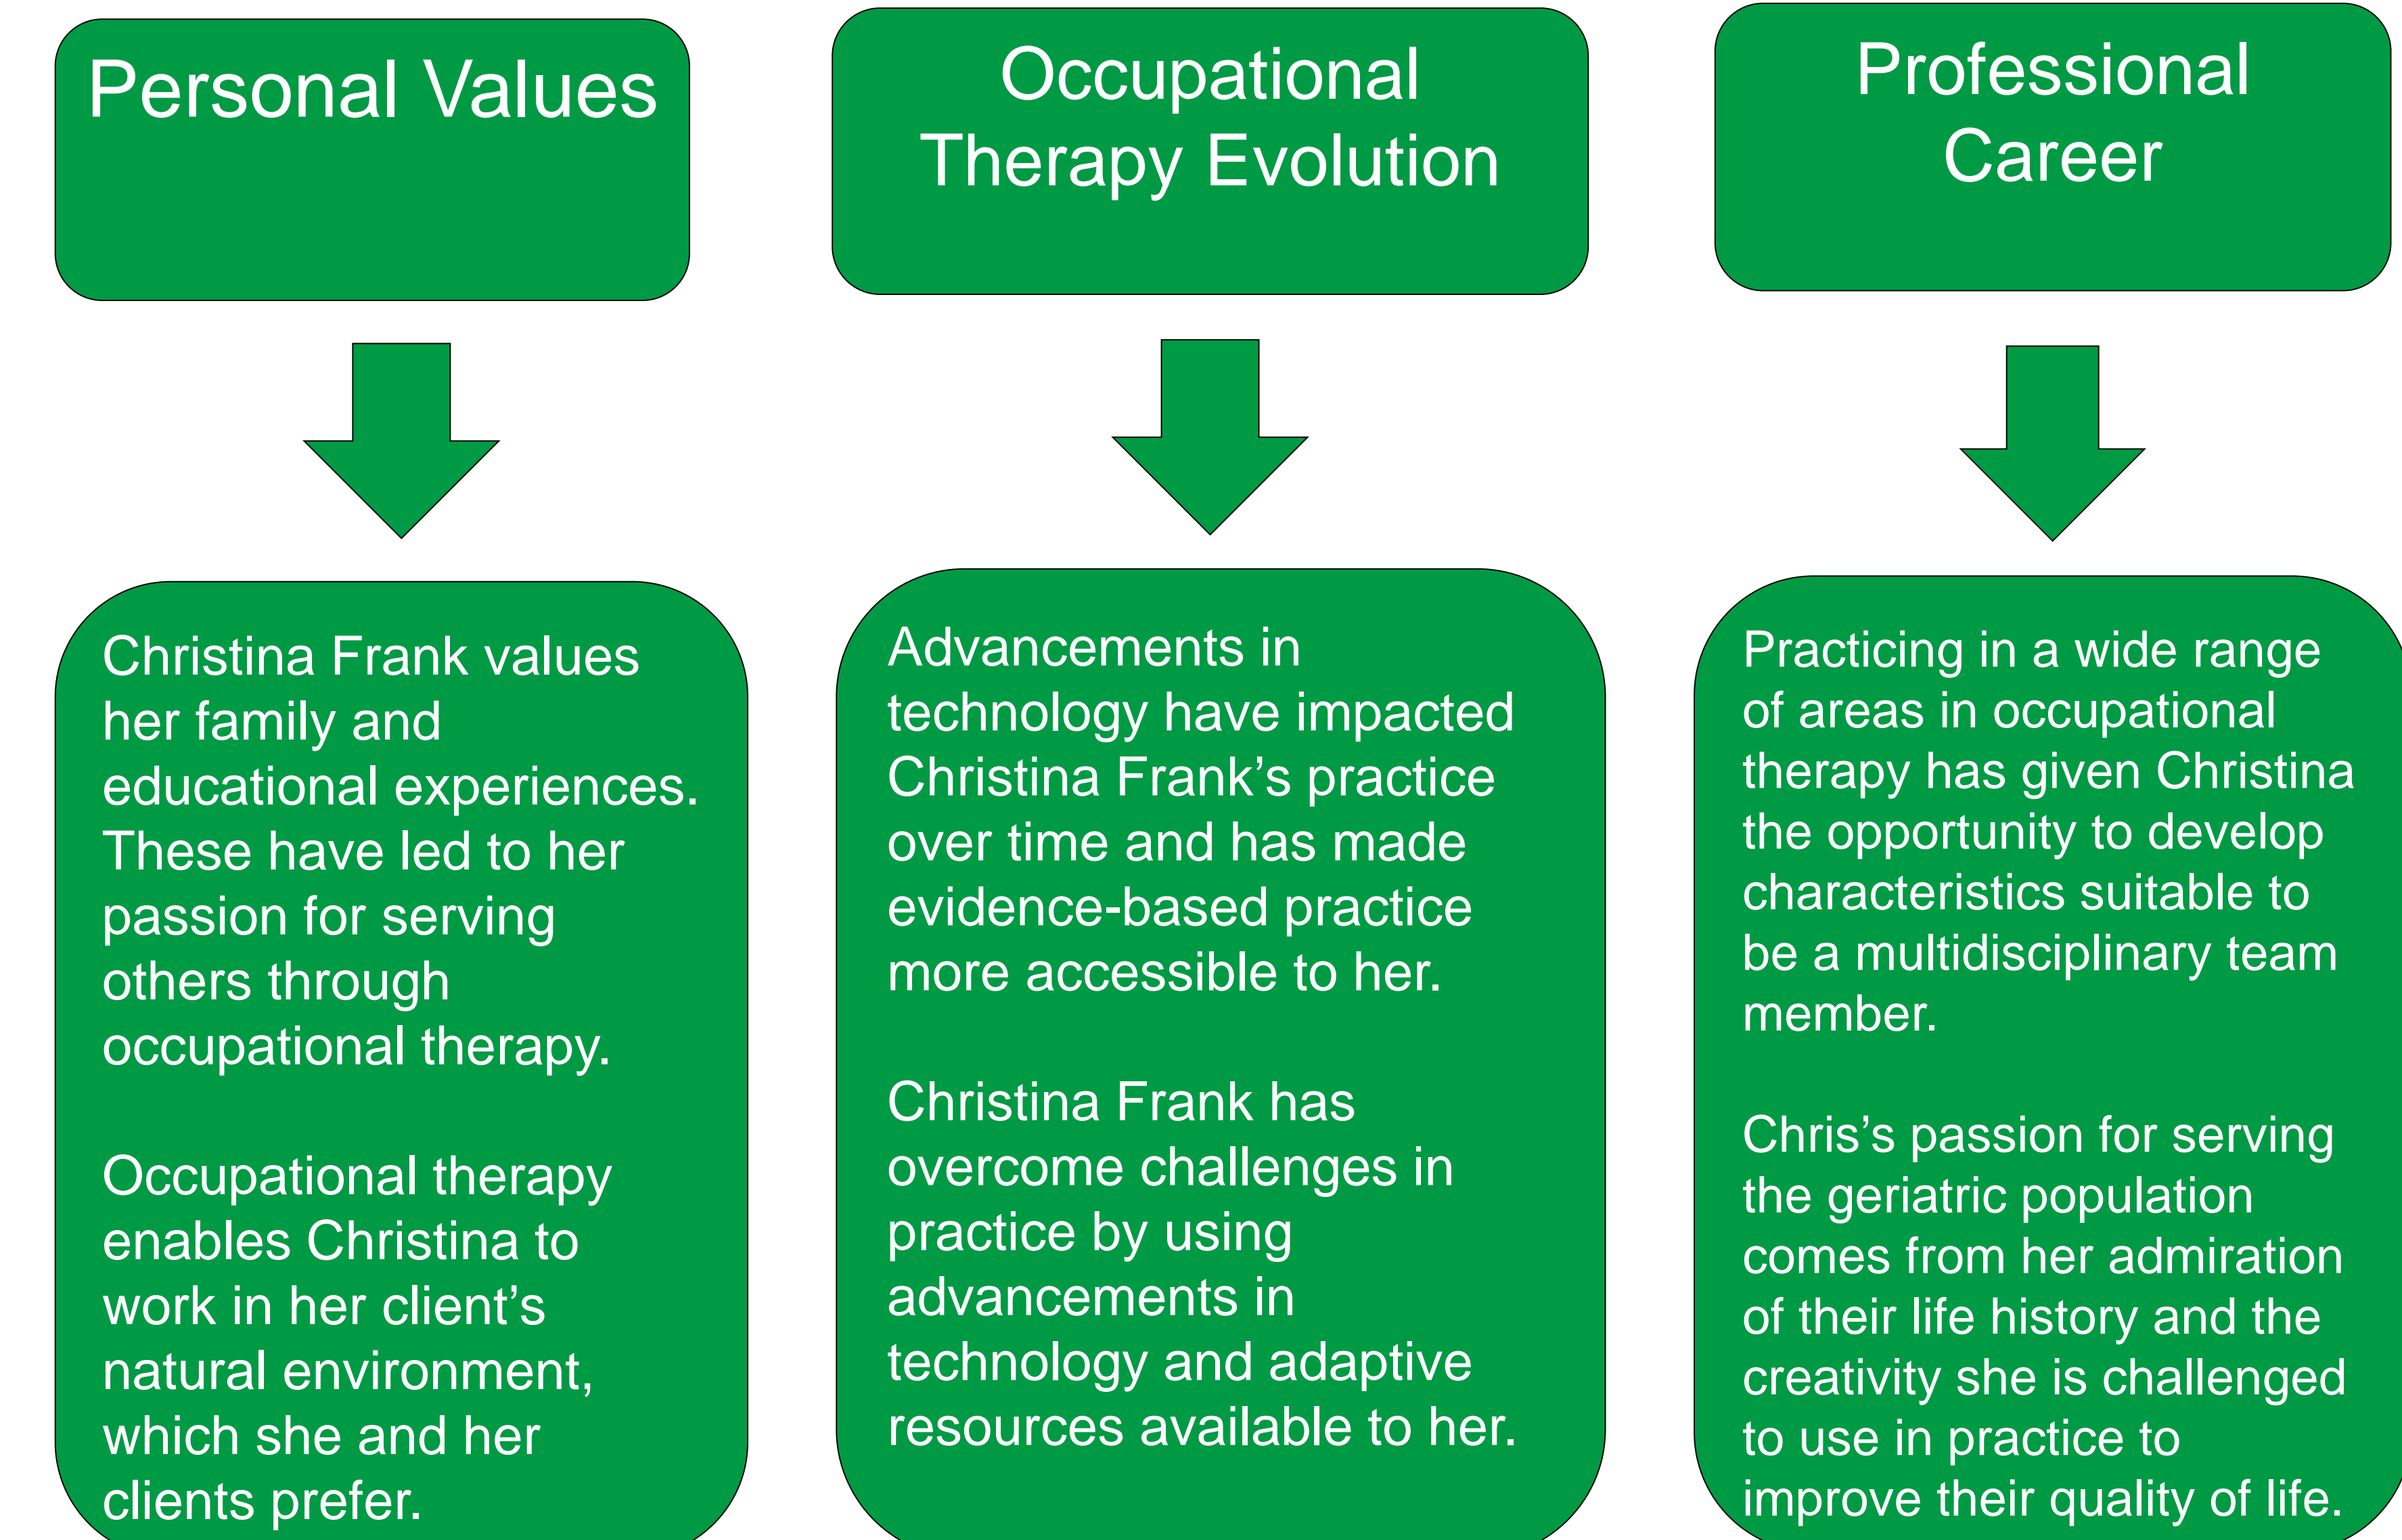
Personal Values

Christina Frank values her family and educational experiences. These have led to her passion for serving others through occupational therapy.

Occupational therapy enables Christina to work in her client's natural environment, which she and her clients prefer.

Occupational Therapy Evolution

Advancements in technology have impacted Christina Frank's practice over time and has made evidence-based practice more accessible to her.

Christina Frank has overcome challenges in practice by using advancements in technology and adaptive resources available to her.

Professional Career

Practicing in a wide range of areas in occupational therapy has given Christina the opportunity to develop characteristics suitable to be a multidisciplinary team member.

Chris's passion for serving the geriatric population comes from her admiration of their life history and the creativity she is challenged to use in practice to improve their quality of life.